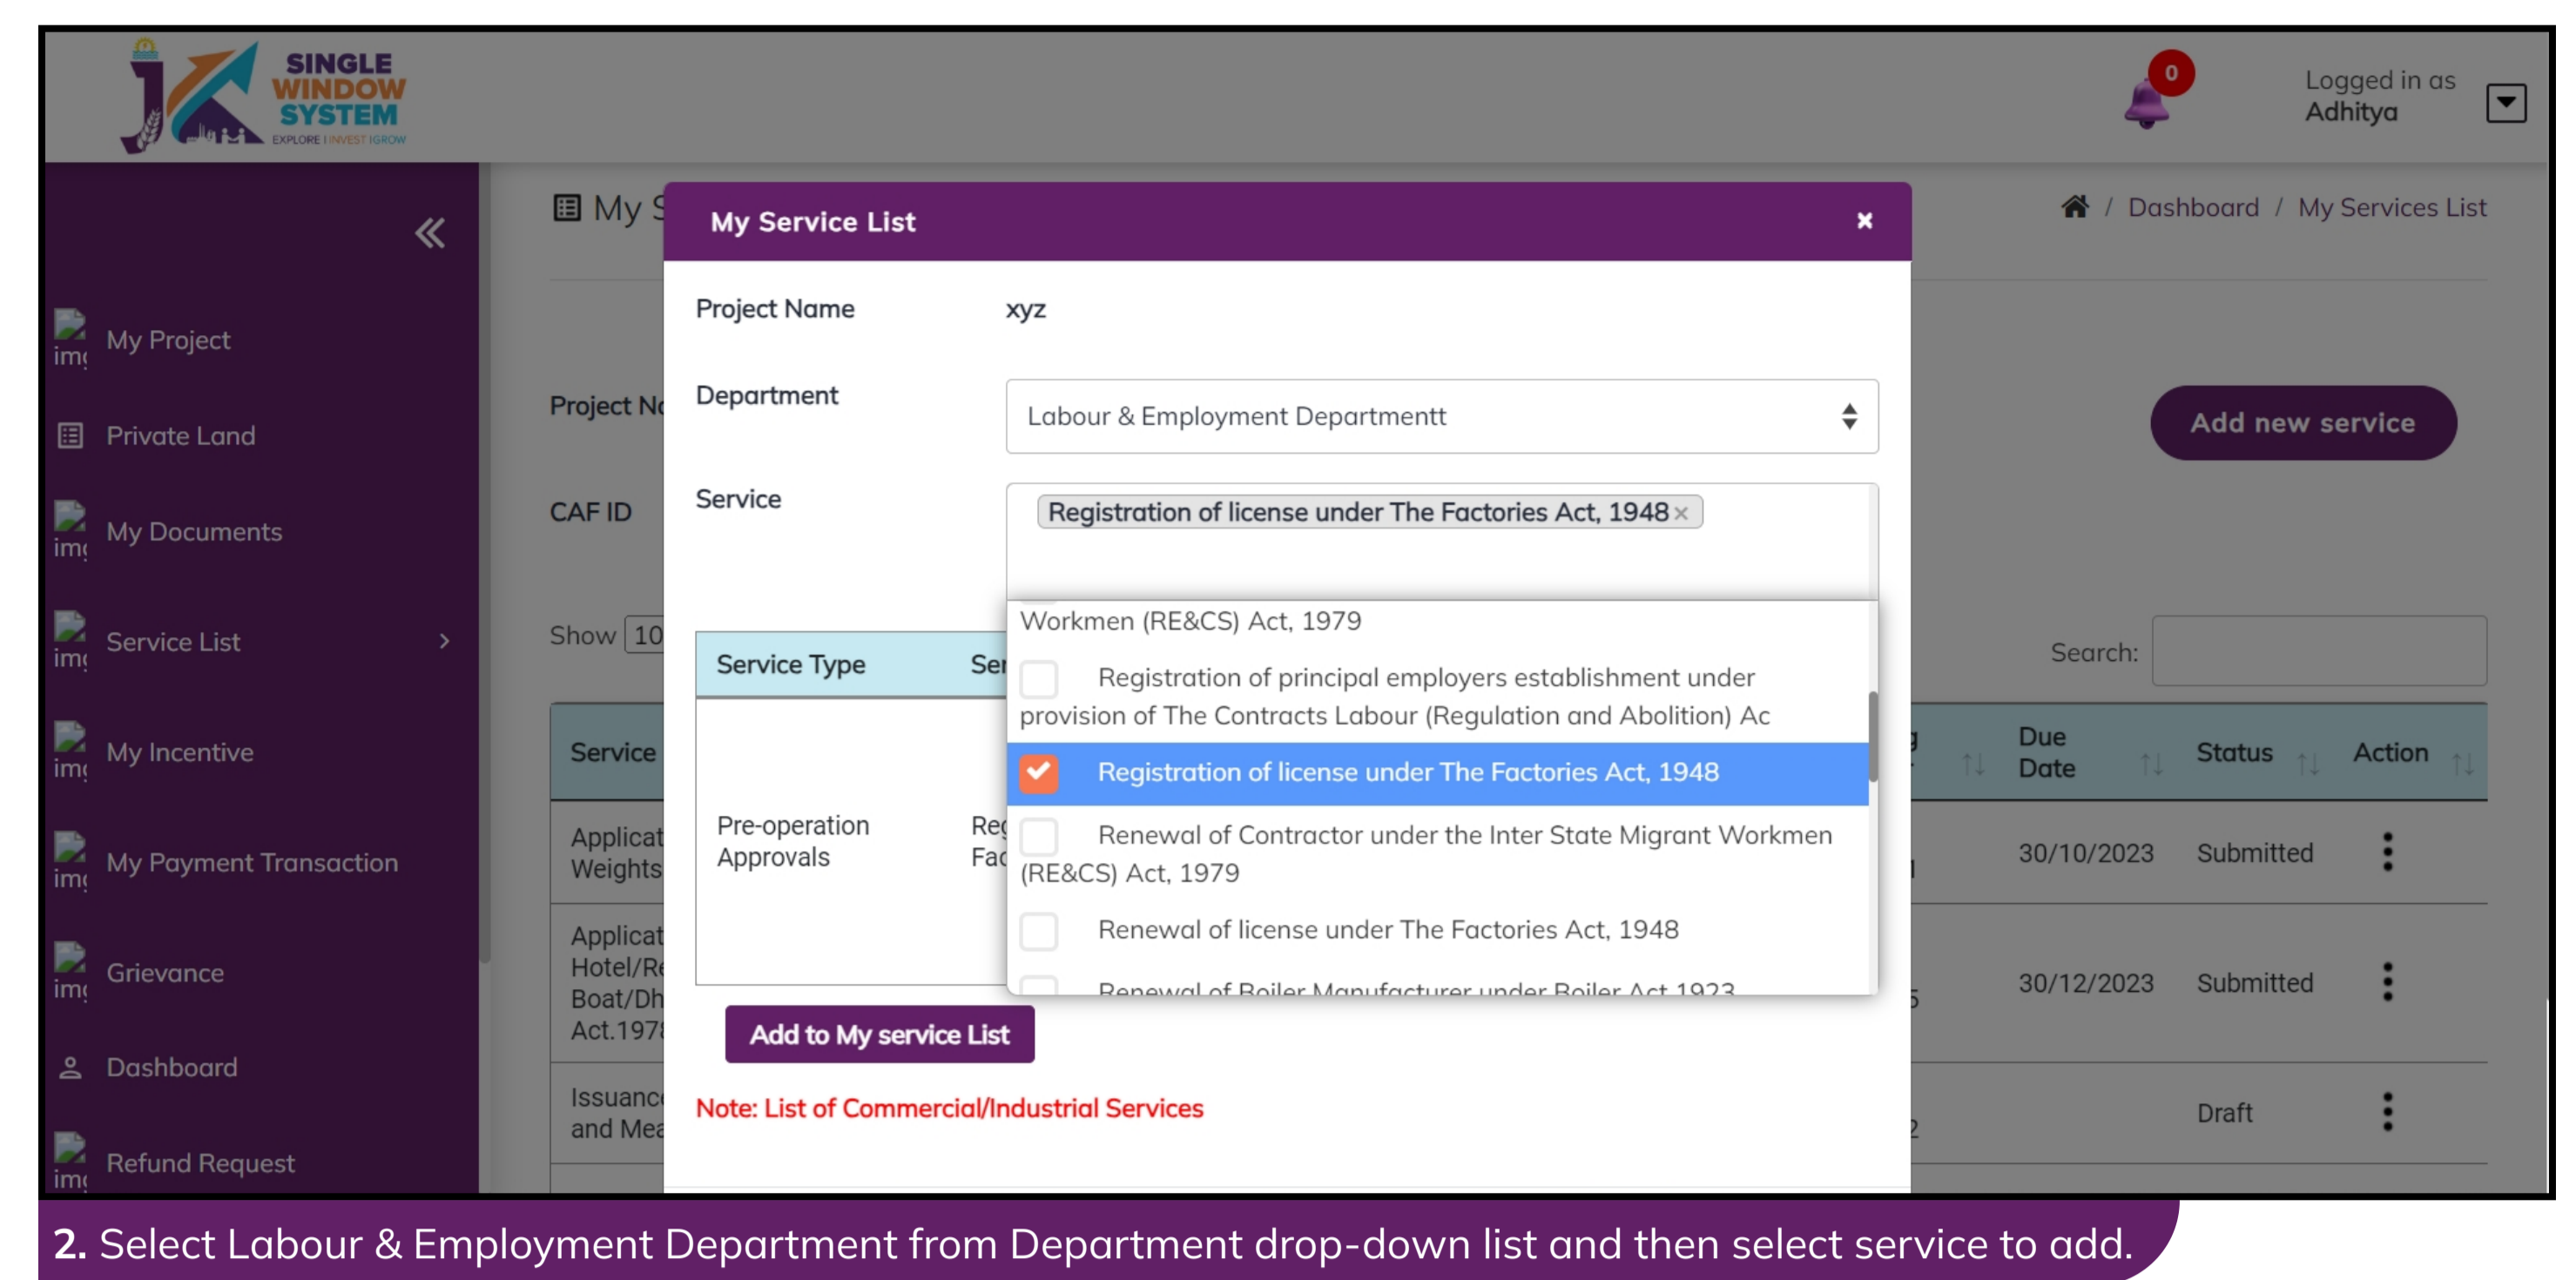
SINGLE WINDOW SYSTEM
EXPLORE | INVEST | GROW

0

Logged in as
Adhitya

My Project
Private Land
My Documents
Service List
My Incentive
My Payment Transaction
Grievance
Dashboard
Refund Request

My S

Dashboard / My Services List

Project N

CAF ID

Add new service

Show 10

Search:

Service

Applicat Weights

Applicat Hotel/Re Boat/Dh Act.197

Issuanc and Mea

Due Date

Status

Action

30/10/2023 Submitted

30/12/2023 Submitted

Draft

My Service List

Project Name xyz

Department Labour & Employment Departmentt

Service Registration of license under The Factories Act, 1948 ×

Workmen (RE&CS) Act, 1979

Registration of principal employers establishment under provision of The Contracts Labour (Regulation and Abolition) Ac

Registration of license under The Factories Act, 1948

Renewal of Contractor under the Inter State Migrant Workmen (RE&CS) Act, 1979

Renewal of license under The Factories Act, 1948

Renewal of Boiler Manufacturer under Boiler Act 1923

Service Type | Ser

Pre-operation Approvals | Reg Fac

Add to My service List

Note: List of Commercial/Industrial Services

2. Select Labour & Employment Department from Department drop-down list and then select service to add.